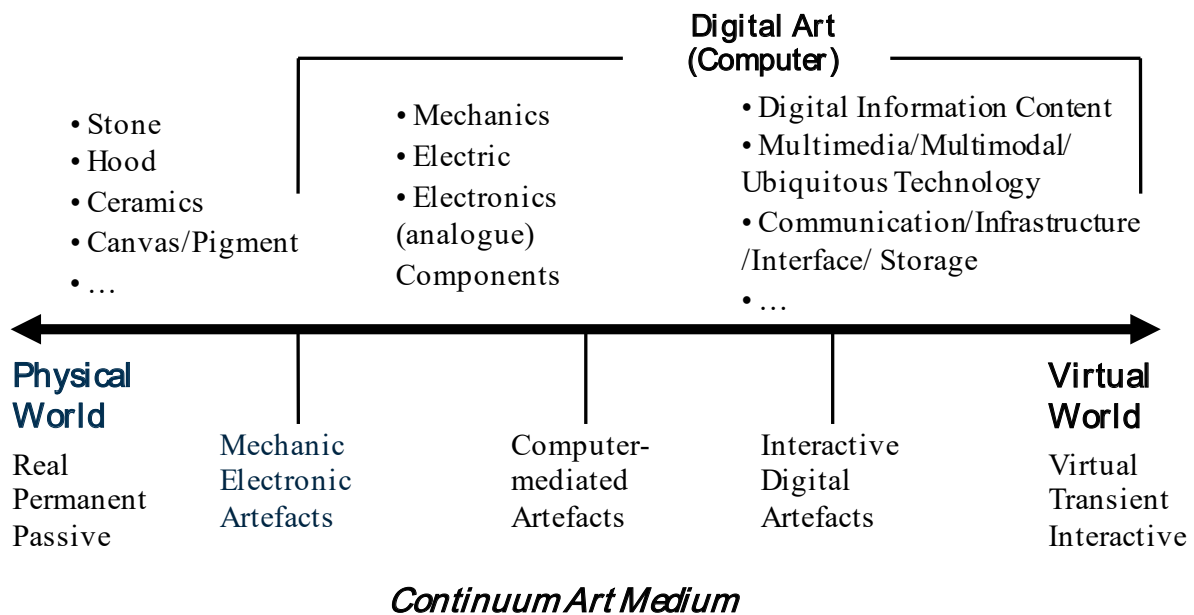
Digital Art
(Computer)

• Stone
• Hood
• Ceramics
• Canvas/Pigment
• …

• Mechanics
• Electric
• Electronics (analogue) Components

• Digital Information Content
• Multimedia/Multimodal/ Ubiquitous Technology
• Communication/Infrastructure /Interface/ Storage
• …

Physical World

Real
Permanent
Passive

Mechanic Electronic Artefacts

Computer-mediated Artefacts

Interactive Digital Artefacts

Virtual World

Virtual
Transient
Interactive

Continuum Art Medium